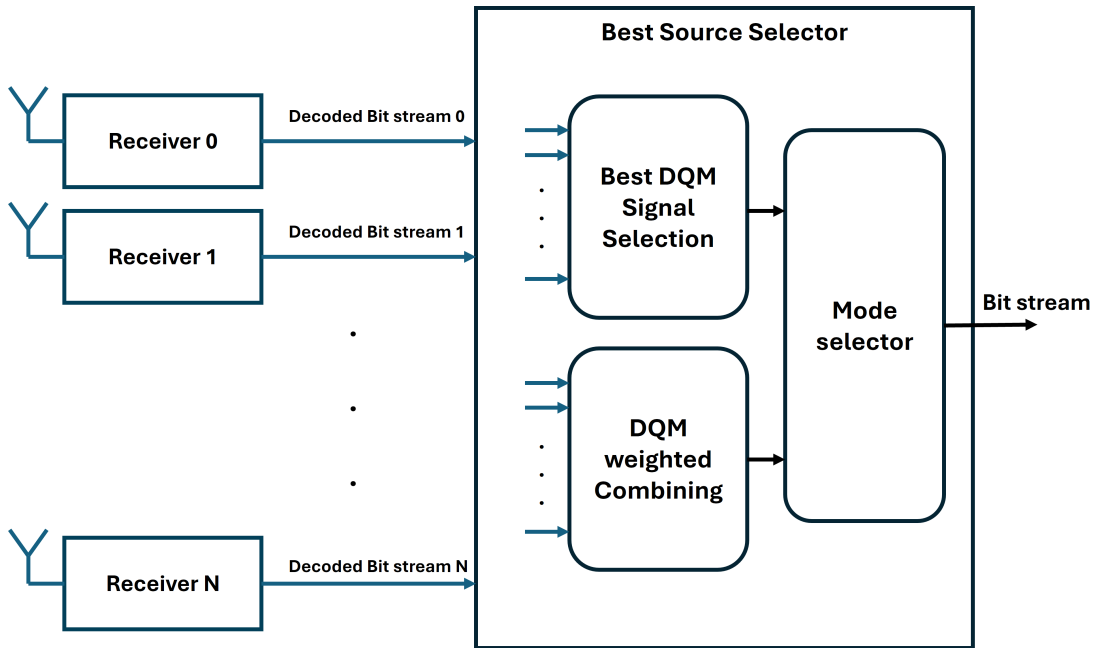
Best Source Selector

Receiver 0

Decoded Bit stream 0

Receiver 1

Decoded Bit stream 1

Receiver N

Decoded Bit stream N

Best DQM Signal Selection

DQM weighted Combining

Mode selector

Bit stream